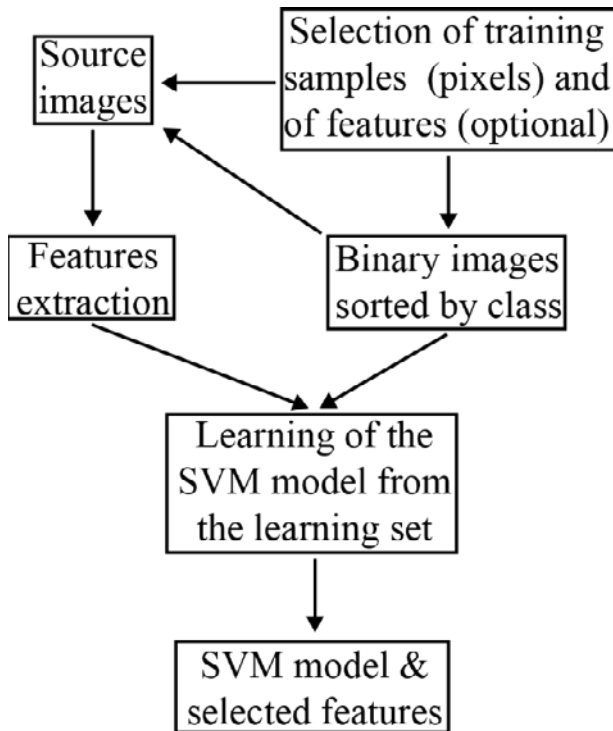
Source images

Selection of training samples (pixels) and of features (optional)

Features extraction

Binary images sorted by class

Learning of the SVM model from the learning set

SVM model & selected features